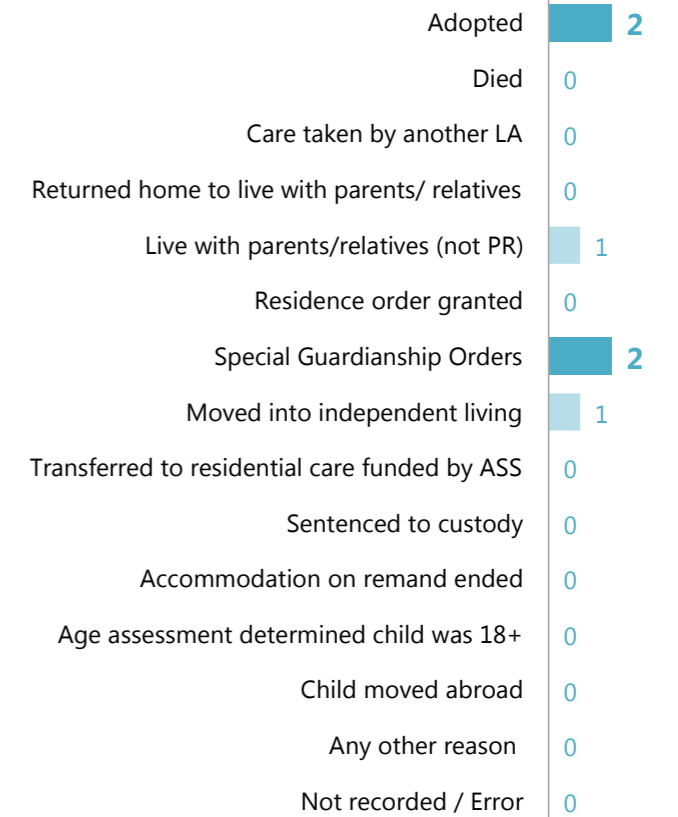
Adopted 2
Died 0
Care taken by another LA 0
Returned home to live with parents/ relatives 0
Live with parents/relatives (not PR) 1
Residence order granted 0
Special Guardianship Orders 2
Moved into independent living 1
Transferred to residential care funded by ASS 0
Sentenced to custody 0
Accommodation on remand ended 0
Age assessment determined child was 18+ 0
Child moved abroad 0
Any other reason 0
Not recorded / Error 0